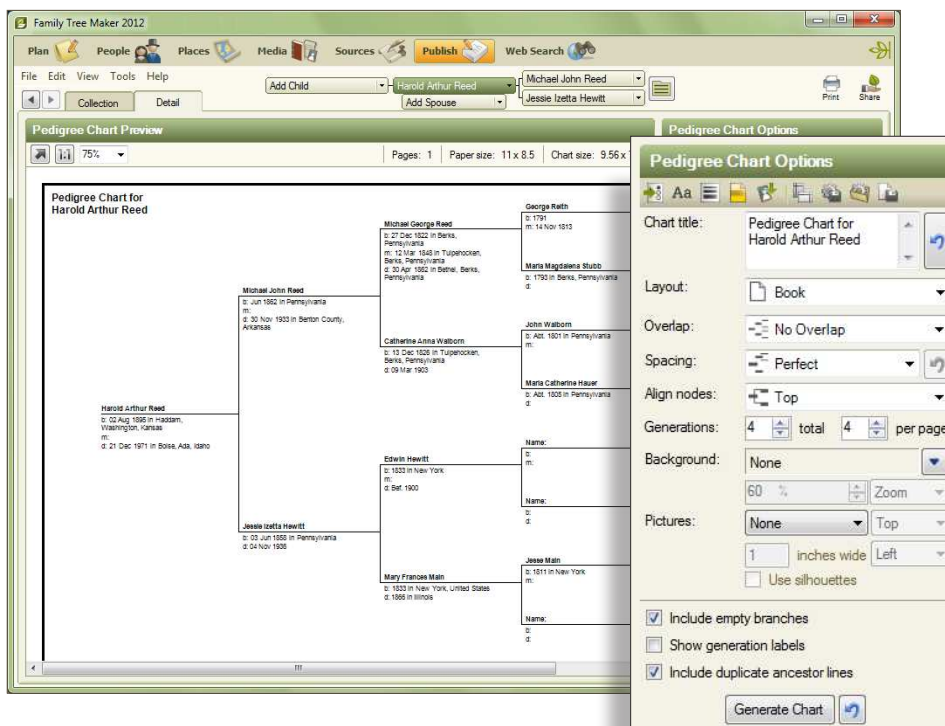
Family Tree Maker 2012

Plan People Places Media Sources Publish Web Search

File Edit View Tools Help

Collection Detail

Add Child Harold Arthur Reed Add Spouse Michael John Reed Jessie Izetta Hewitt

Print Share

Pedigree Chart Preview

75%

Pages: 1 | Paper size: 11 x 8.5 | Chart size: 9.56 x

Pedigree Chart Options

Pedigree Chart for Harold Arthur Reed

Harold Arthur Reed
b: 02 Aug 1895 in Haddam, Washington, Kansas
m:
d: 21 Dec 1971 in Boise, Ada, Idaho

Michael John Reed
b: Jun 1862 in Pennsylvania
m:
d: 30 Nov 1933 in Benton County, Arkansas

Jessie Izetta Hewitt
b: 03 Jun 1858 in Pennsylvania
d: 04 Nov 1938

Michael George Reed
b: 27 Dec 1822 in Berks, Pennsylvania
m: 12 Mar 1848 in Tulpehocken, Berks, Pennsylvania
d: 30 Apr 1862 in Bethel, Berks, Pennsylvania

Catherine Anna Walborn
b: 13 Dec 1826 in Tulpehocken, Berks, Pennsylvania
d: 09 Mar 1903

Edwin Hewitt
b: 1833 in New York
m:
d: Bef. 1900

Mary Frances Main
b: 1833 in New York, United States
d: 1866 in Illinois

George Reith
b: 1791
m: 14 Nov 1813

Maria Magdalena Stubb
b: 1793 in Berks, Pennsylvania
d:

John Walborn
b: Abt. 1801 in Pennsylvania
m:

Maria Catherine Hauer
b: Abt. 1805 in Pennsylvania
d:

Name:
b:
m:

Name:
b:
d:

Jesse Main
b: 1811 in New York
m:

Name:
b:
d:

Pedigree Chart Options

Chart title: Pedigree Chart for Harold Arthur Reed

Layout: Book

Overlap: No Overlap

Spacing: Perfect

Align nodes: Top

Generations: 4 total 4 per page

Background: None

60 % Zoom

Pictures: None Top

1 inches wide Left

Use silhouettes

Include empty branches

Show generation labels

Include duplicate ancestor lines

Generate Chart